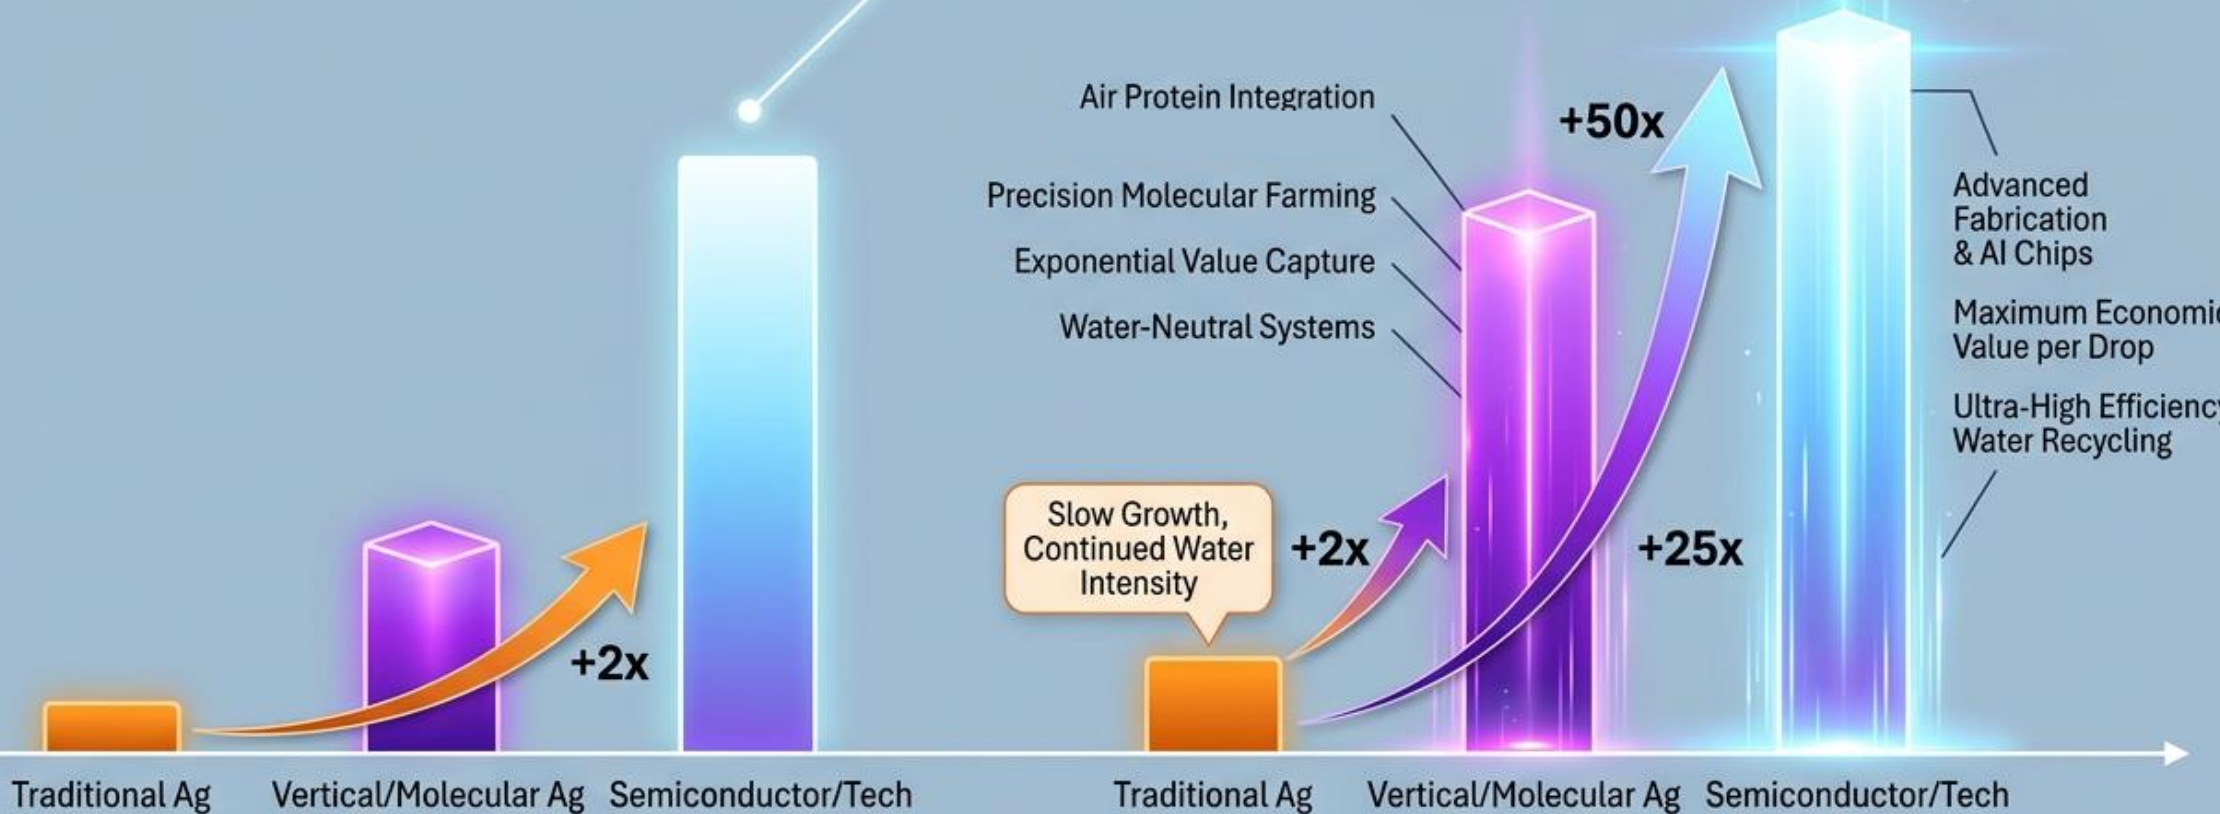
Air Protein Integration

+50x

Precision Molecular Farming

Exponential Value Capture

Water-Neutral Systems

Advanced Fabrication & AI Chips

Maximum Economic Value per Drop

Ultra-High Efficiency Water Recycling

Slow Growth, Continued Water Intensity

+2x

+25x

+2x

Traditional Ag Vertical/Molecular Ag Semiconductor/Tech

Traditional Ag Vertical/Molecular Ag Semiconductor/Tech